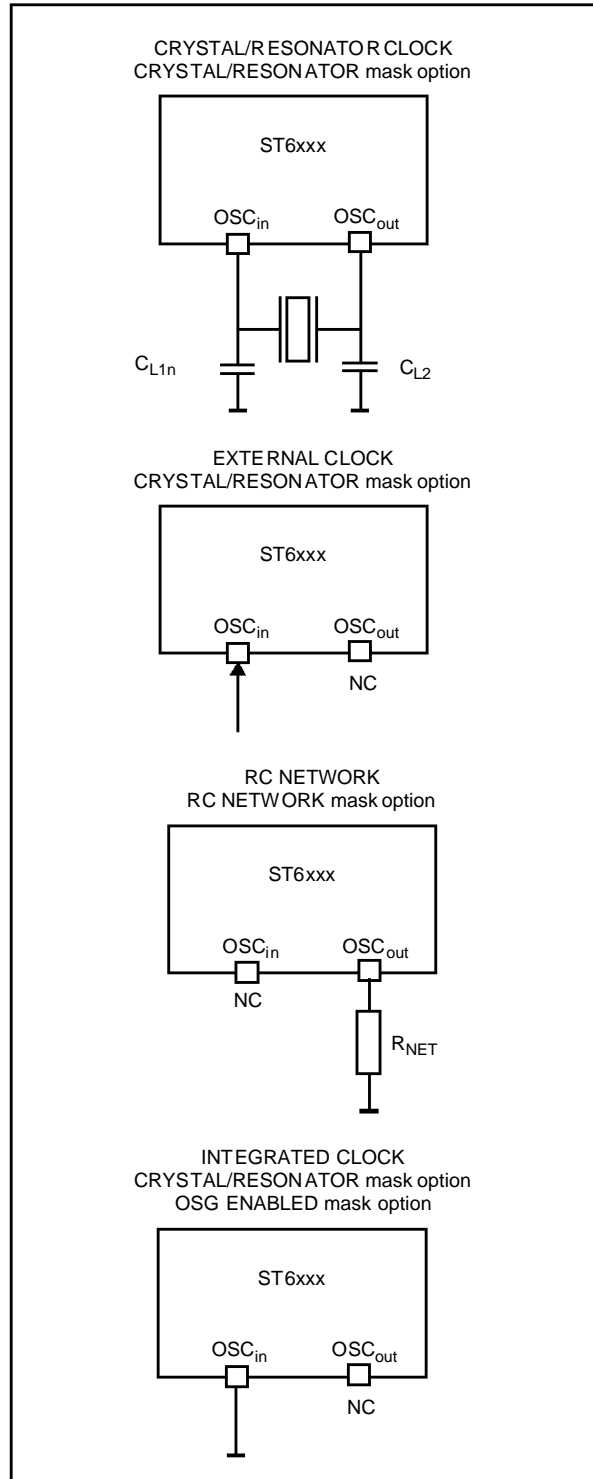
CRYSTAL/RESONATOR CLOCK
CRYSTAL/RESONATOR mask option

ST6xxx

$OSC_{in}$ $OSC_{out}$

$C_{L1n}$ $C_{L2}$

EXTERNAL CLOCK
CRYSTAL/RESONATOR mask option

ST6xxx

$OSC_{in}$ $OSC_{out}$

NC

RC NETWORK
RC NETWORK mask option

ST6xxx

$OSC_{in}$ $OSC_{out}$

NC

$R_{NET}$

INTEGRATED CLOCK
CRYSTAL/RESONATOR mask option
OSG ENABLED mask option

ST6xxx

$OSC_{in}$ $OSC_{out}$

NC